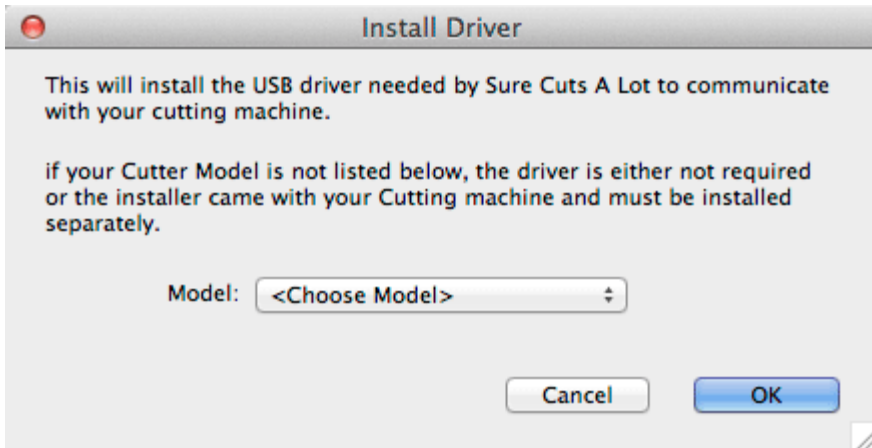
Install Driver

This will install the USB driver needed by Sure Cuts A Lot to communicate with your cutting machine.

if your Cutter Model is not listed below, the driver is either not required or the installer came with your Cutting machine and must be installed separately.

Model: <Choose Model>

Cancel

OK